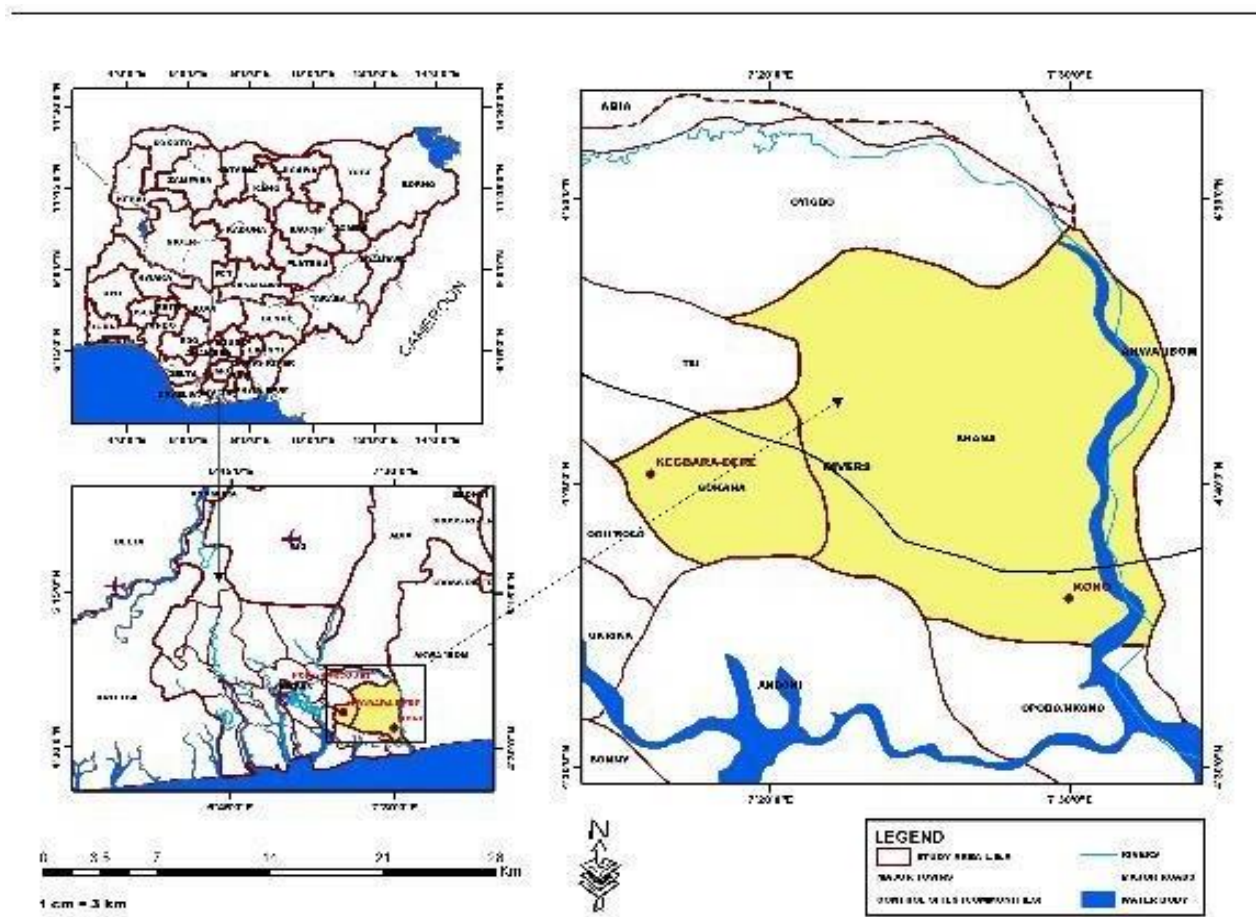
SOKOTO
ZAMFARA
KATSINA
KANO
JIGAWA
YOBE
BORNO
KEBBI
KADUNA
BAUCHI
GOMBE
NIGER
PLATEAU
ADAMAWA
KWARA
FCT
TARABA
CAMEROUN
DELTA

7°20'0"E
7°30'0"E
ABIA
OYIGBO
TEI
ANYA UBOM
KHANA
KEGBARA-DERE
GOKANA
RIVERS
OGU/BOLO
OKRIKA
KONO
ANDONI
OPOBO/NKORO
BONNY

0 3.5 7 14 21 28 Km
1 cm = 3 km

N

LEGEND
STUDY AREA LGA
MAJOR TOWNS
CONTROL SITES (COMPOSITE) LGA
RIVERS
MAJOR ROADS
WATER BODY